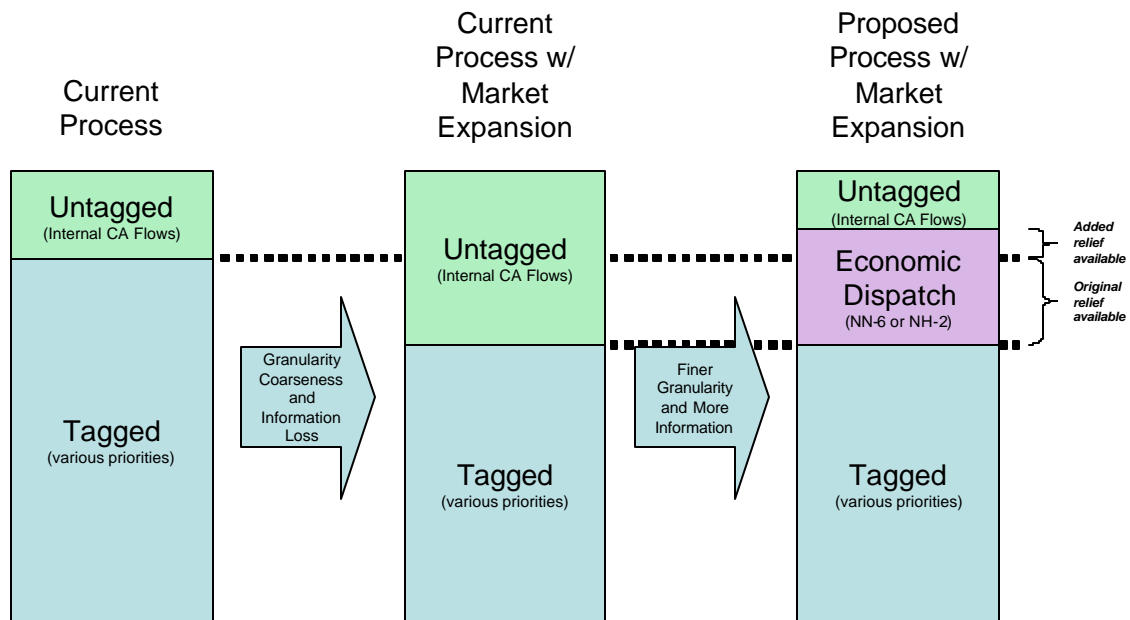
Current Process

Untagged
(Internal CA Flows)

Tagged
(various priorities)

Granularity Coarseness and Information Loss

Current Process w/ Market Expansion

Untagged
(Internal CA Flows)

Tagged
(various priorities)

Finer Granularity and More Information

Proposed Process w/ Market Expansion

Untagged
(Internal CA Flows)

Economic Dispatch
(NN-6 or NH-2)

Tagged
(various priorities)

Added relief available

Original relief available